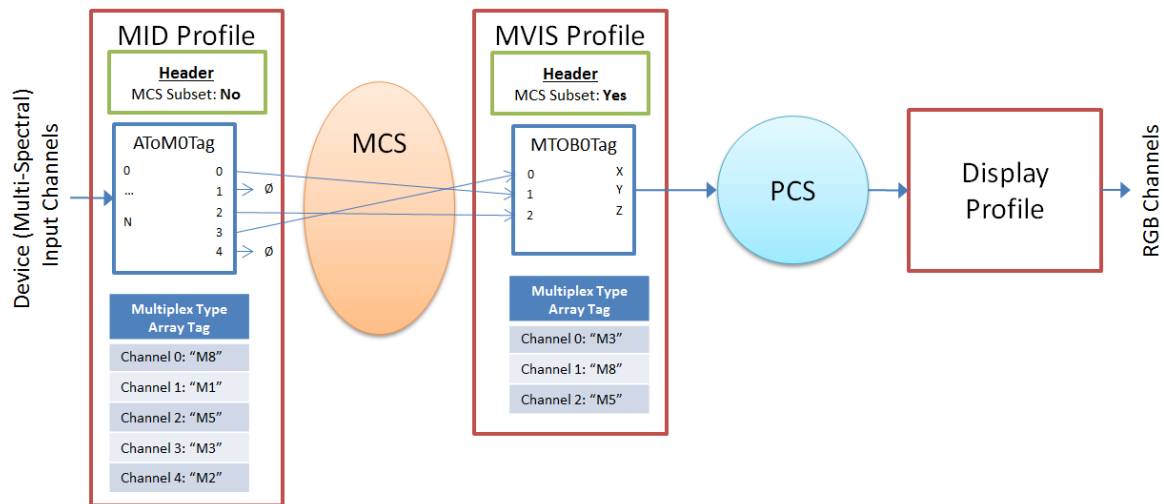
Device (Multi-Spectral) Input Channels

MID Profile

Header
MCS Subset: No

AToM0Tag
0
...
N
0
1
2
3
4
Ø
Ø

| Multiplex Type Array Tag |
|---|
| Channel 0: “M8” |
| Channel 1: “M1” |
| Channel 2: “M5” |
| Channel 3: “M3” |
| Channel 4: “M2” |

MCS

MVIS Profile

Header
MCS Subset: Yes

MTOB0Tag
0
1
2
X
Y
Z

| Multiplex Type Array Tag |
|---|
| Channel 0: “M3” |
| Channel 1: “M8” |
| Channel 2: “M5” |

PCS

Display Profile

RGB Channels